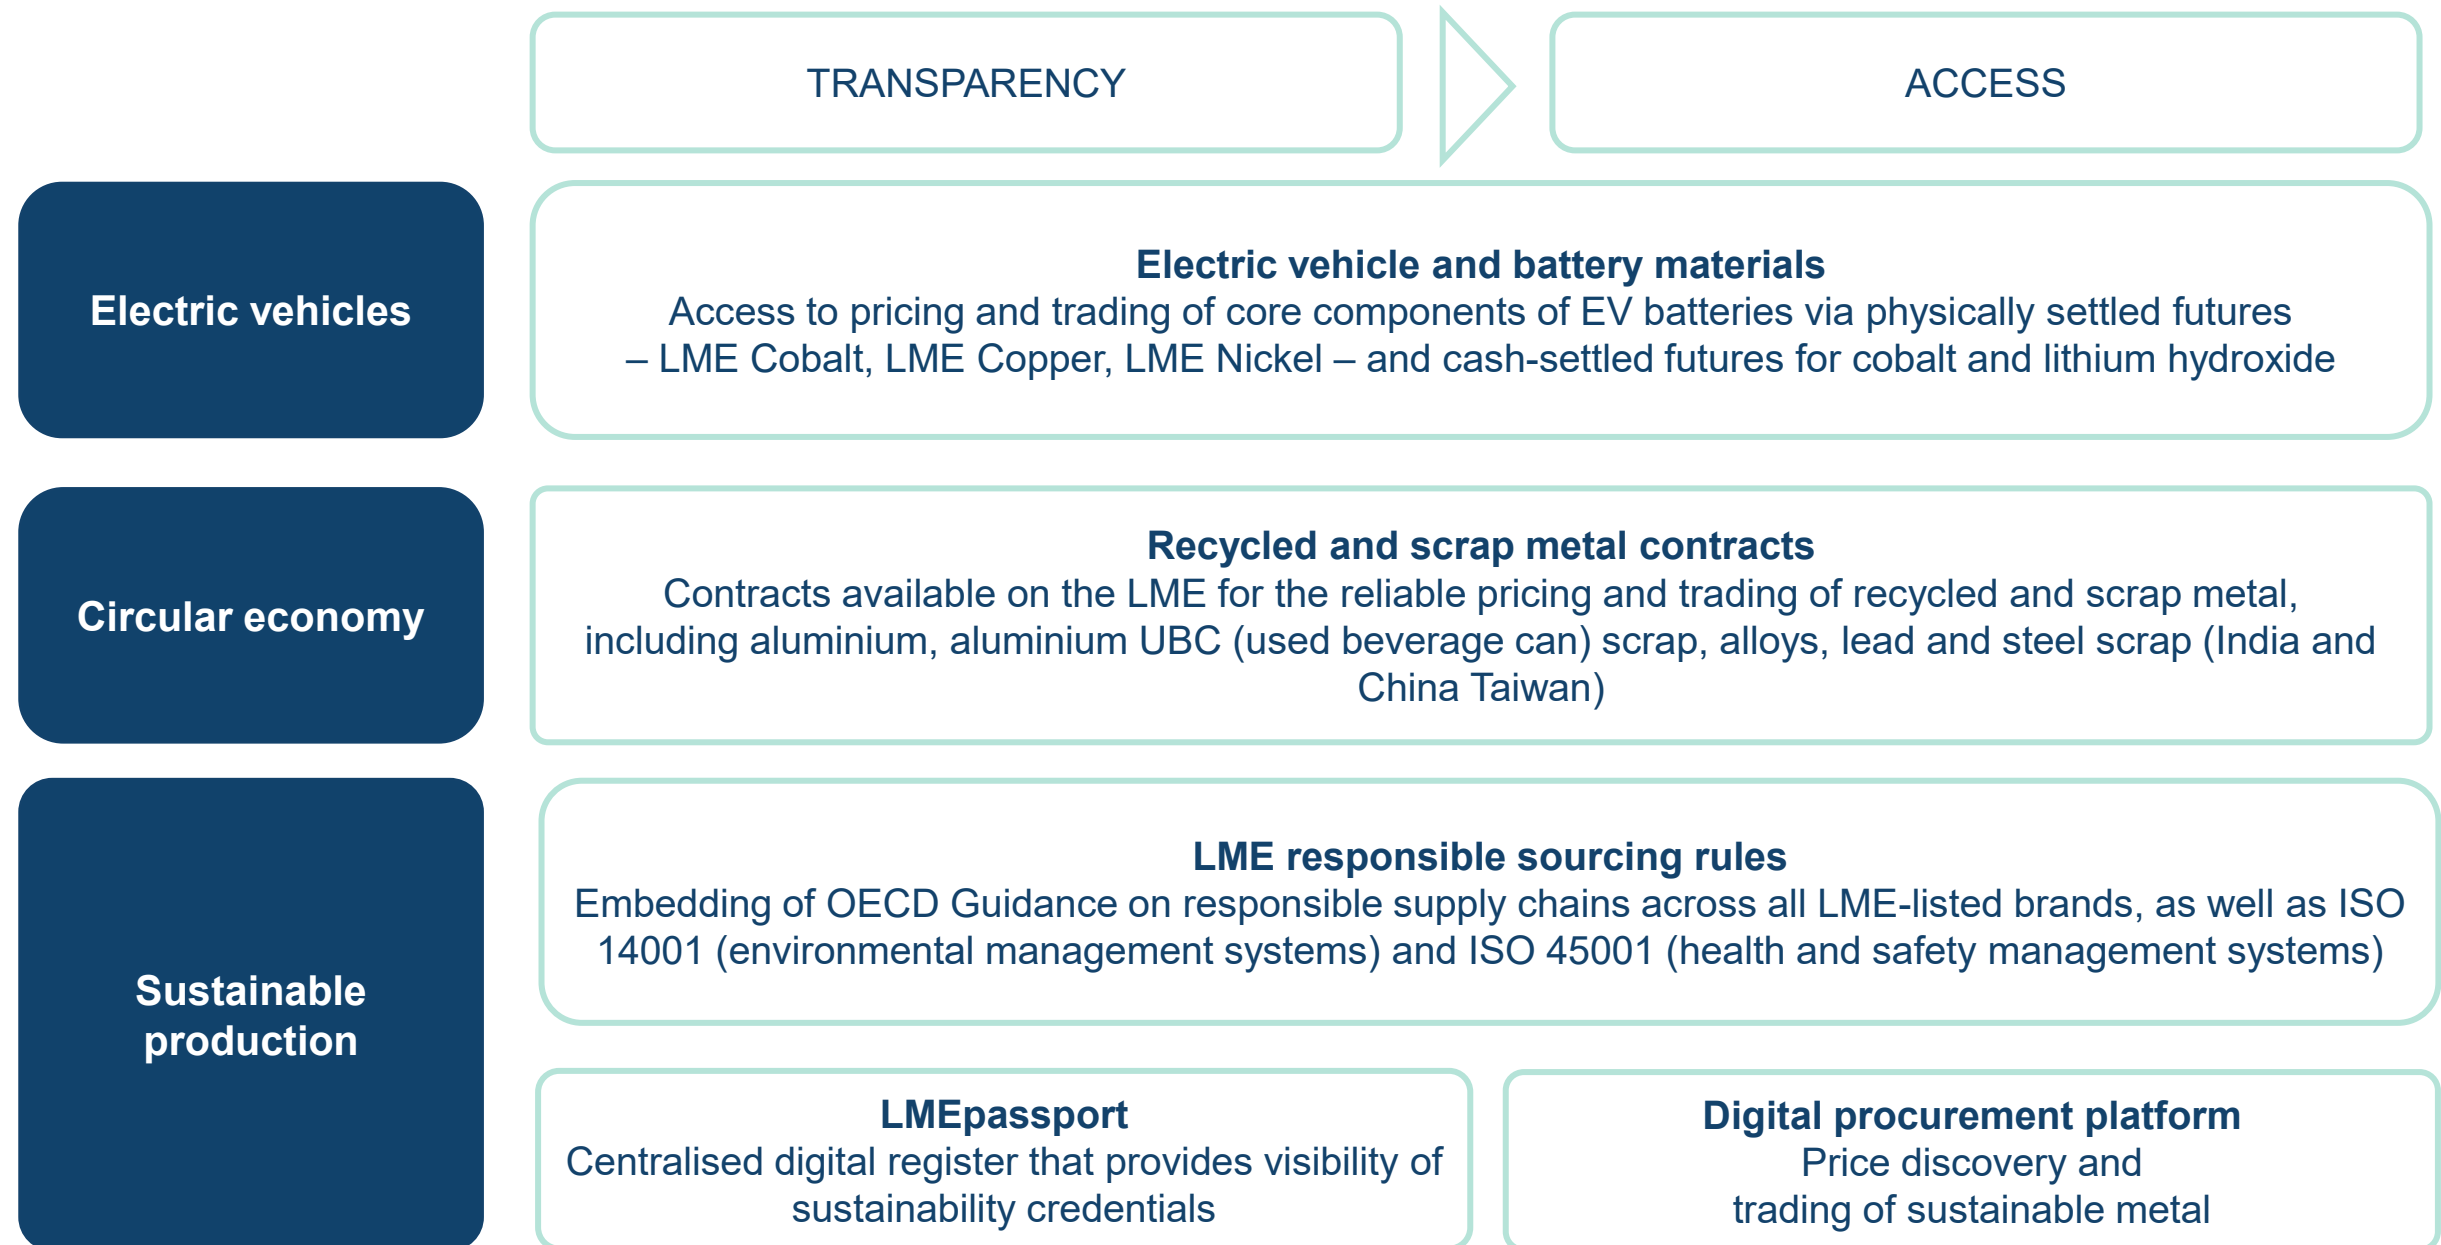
TRANSPARENCY

ACCESS

Electric vehicles

**Electric vehicle and battery materials**
Access to pricing and trading of core components of EV batteries via physically settled futures – LME Cobalt, LME Copper, LME Nickel – and cash-settled futures for cobalt and lithium hydroxide

Circular economy

**Recycled and scrap metal contracts**
Contracts available on the LME for the reliable pricing and trading of recycled and scrap metal, including aluminium, aluminium UBC (used beverage can) scrap, alloys, lead and steel scrap (India and China Taiwan)

Sustainable production

**LME responsible sourcing rules**
Embedding of OECD Guidance on responsible supply chains across all LME-listed brands, as well as ISO 14001 (environmental management systems) and ISO 45001 (health and safety management systems)

**LMEpassport**
Centralised digital register that provides visibility of sustainability credentials

**Digital procurement platform**
Price discovery and trading of sustainable metal